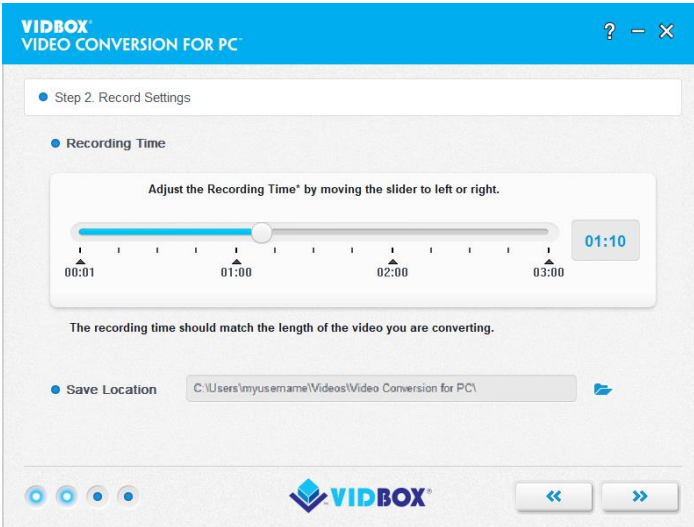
VIDBOX®
VIDEO CONVERSION FOR PC™

? — ✕

Step 2. Record Settings

Recording Time

Adjust the Recording Time* by moving the slider to left or right.

01:10

00:01 01:00 02:00 03:00

The recording time should match the length of the video you are converting.

Save Location C:\Users\myusername\Videos\Video Conversion for PC\

VIDBOX®

«

»